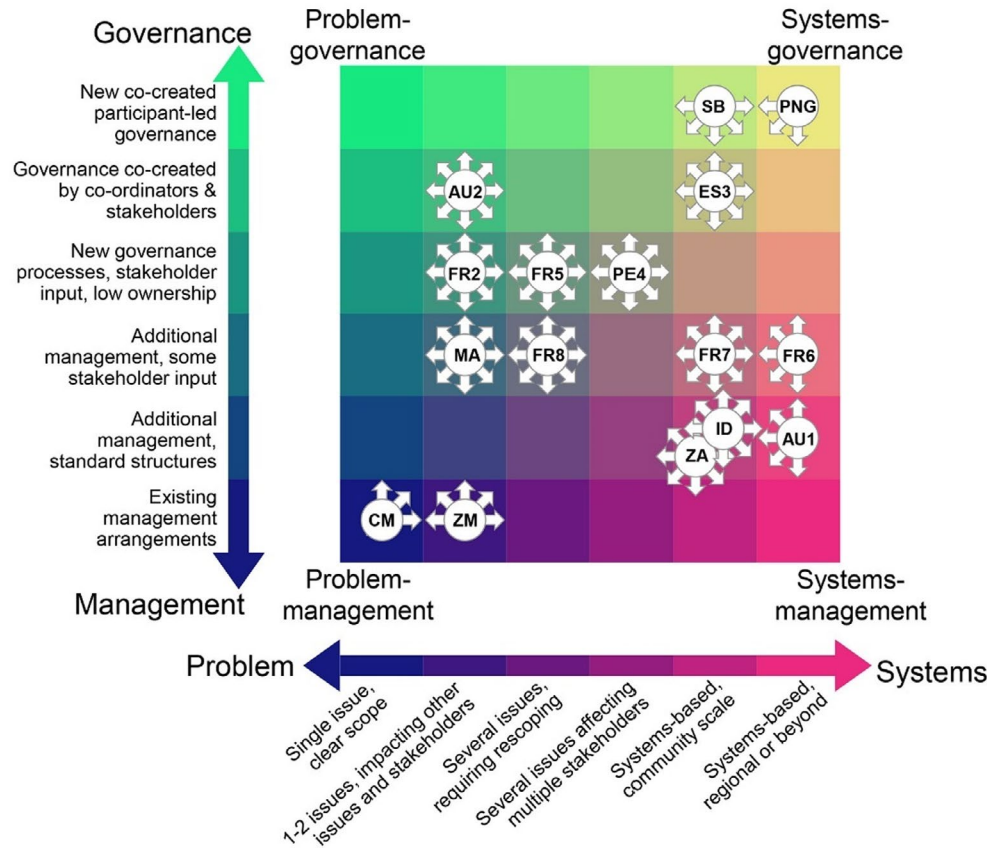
Governance

Problem-governance

Systems-governance

New co-created participant-led governance

Governance co-created by co-ordinators & stakeholders

New governance processes, stakeholder input, low ownership

Additional management, some stakeholder input

Additional management, standard structures

Existing management arrangements

SB

PNG

AU2

ES3

FR2

FR5

PE4

MA

FR8

FR7

FR6

ID

ZA

AU1

CM

ZM

Management

Problem-management

Systems-management

Problem

Systems

Single issue, clear scope

1-2 issues, impacting other issues and stakeholders

Several issues, requiring rescoping

Several issues affecting multiple stakeholders

Systems-based, community scale

Systems-based, regional or beyond